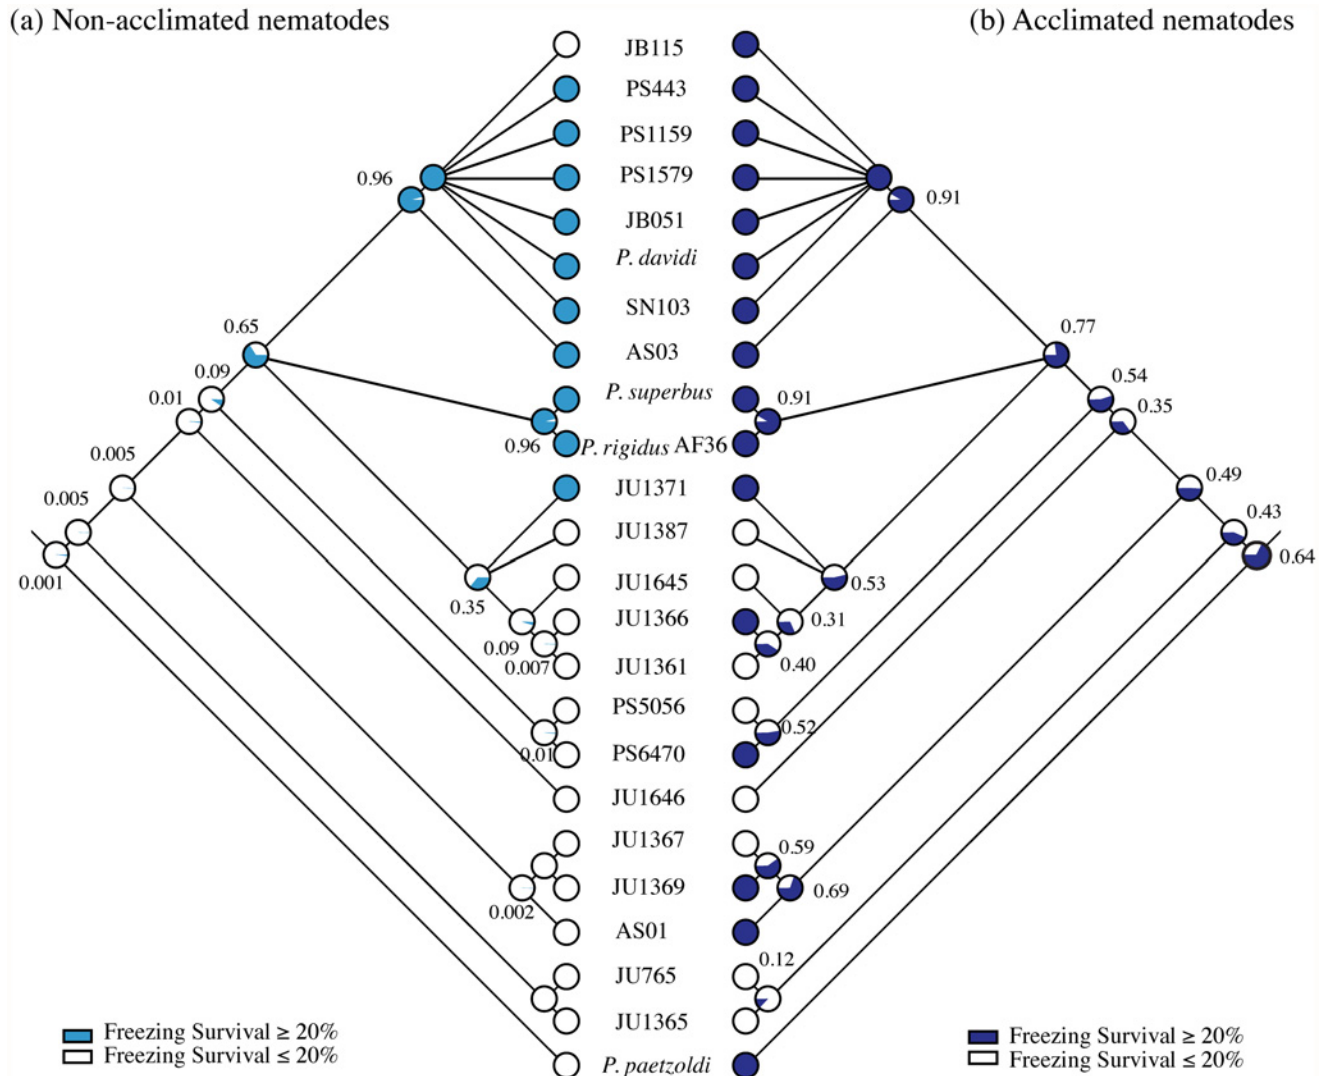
(a) Non-acclimated nematodes

(b) Acclimated nematodes

JB115
PS443
PS1159
PS1579
JB051
P. davidi
SN103
AS03
P. superbus
P. rigidus AF36
JU1371
JU1387
JU1645
JU1366
JU1361
PS5056
PS6470
JU1646
JU1367
JU1369
AS01
JU765
JU1365
P. paetzoldi

0.96
0.65
0.09
0.01
0.005
0.005
0.001
0.96
0.35
0.09
0.007
0.01
0.002

0.91
0.77
0.54
0.35
0.91
0.49
0.43
0.64
0.53
0.31
0.40
0.52
0.59
0.69
0.12

Freezing Survival ≥ 20%
Freezing Survival ≤ 20%

Freezing Survival ≥ 20%
Freezing Survival ≤ 20%